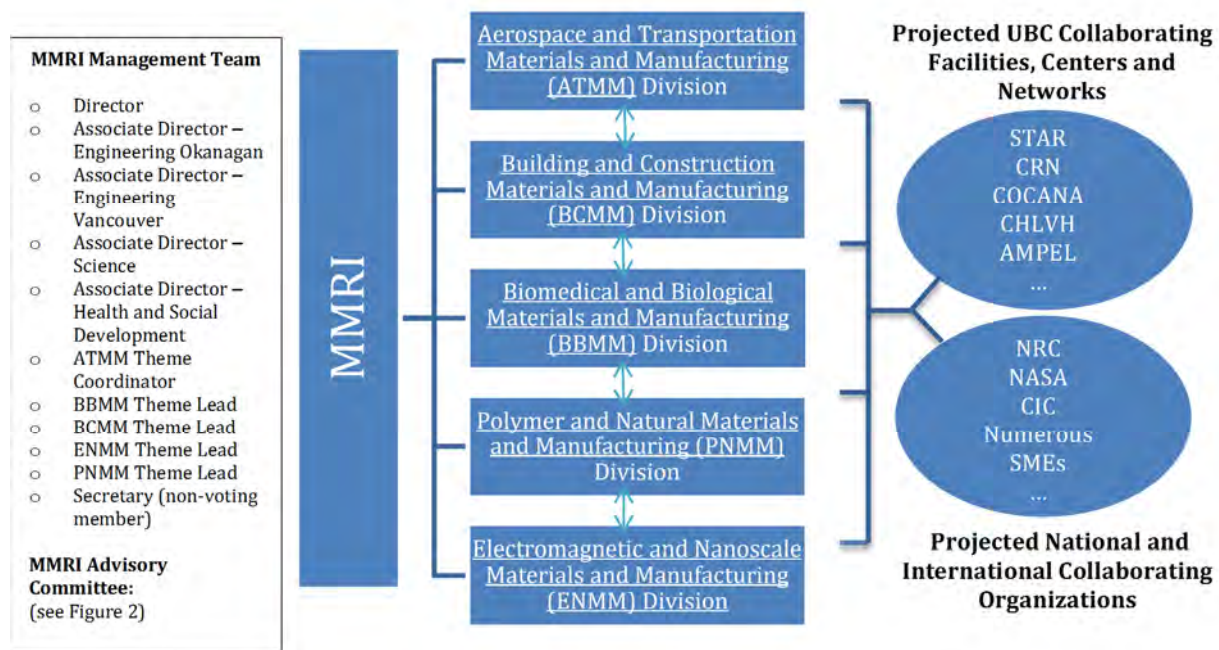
**MMRI Management Team**

- Director
- Associate Director – Engineering Okanagan
- Associate Director – Engineering Vancouver
- Associate Director – Science
- Associate Director – Health and Social Development
- ATMM Theme Coordinator
- BBMM Theme Lead
- BCMM Theme Lead
- ENMM Theme Lead
- PNMM Theme Lead
- Secretary (non-voting member)

**MMRI Advisory Committee:**
(see Figure 2)

MMRI

Aerospace and Transportation Materials and Manufacturing (ATMM) Division

Building and Construction Materials and Manufacturing (BCMM) Division

Biomedical and Biological Materials and Manufacturing (BBMM) Division

Polymer and Natural Materials and Manufacturing (PNMM) Division

Electromagnetic and Nanoscale Materials and Manufacturing (ENMM) Division

**Projected UBC Collaborating Facilities, Centers and Networks**

STAR
CRN
COCANA
CHLVH
AMPEL
...

NRC
NASA
CIC
Numerous
SMEs
...

**Projected National and International Collaborating Organizations**